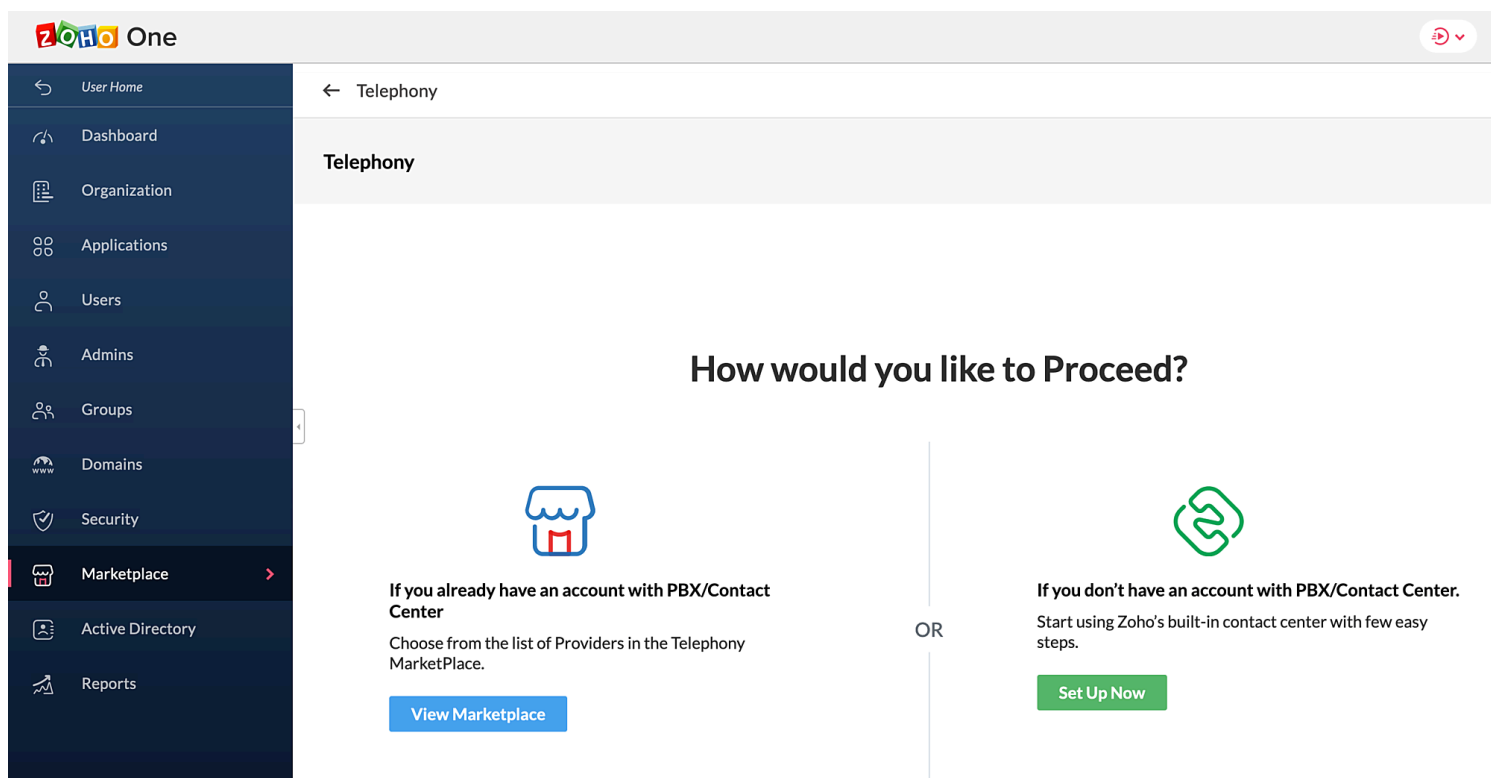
ZOHO One

User Home
Dashboard
Organization
Applications
Users
Admins
Groups
Domains
Security
Marketplace
Active Directory
Reports

← Telephony

Telephony

How would you like to Proceed?

If you already have an account with PBX/Contact Center

Choose from the list of Providers in the Telephony MarketPlace.

View Marketplace

OR

If you don't have an account with PBX/Contact Center.

Start using Zoho's built-in contact center with few easy steps.

Set Up Now